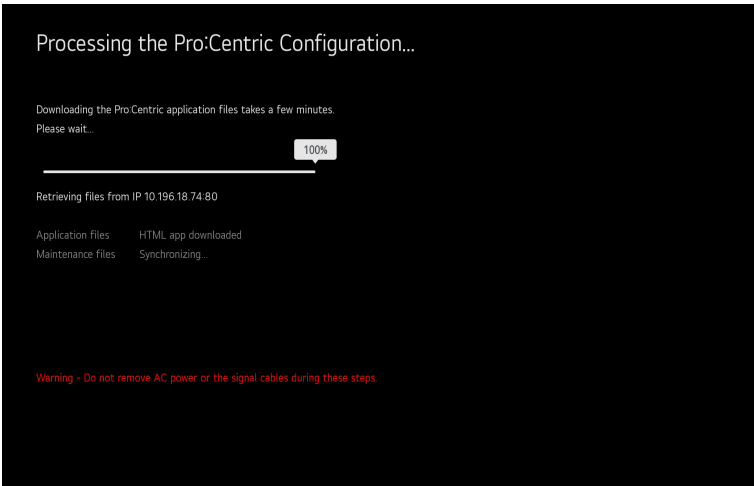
Processing the Pro:Centric Configuration...

Downloading the Pro:Centric application files takes a few minutes.
Please wait...

100%

Retrieving files from IP 10.196.18.74:80

| Application files | HTML app downloaded |
|---|---|
| Maintenance files | Synchronizing... |

Warning - Do not remove AC power or the signal cables during these steps.